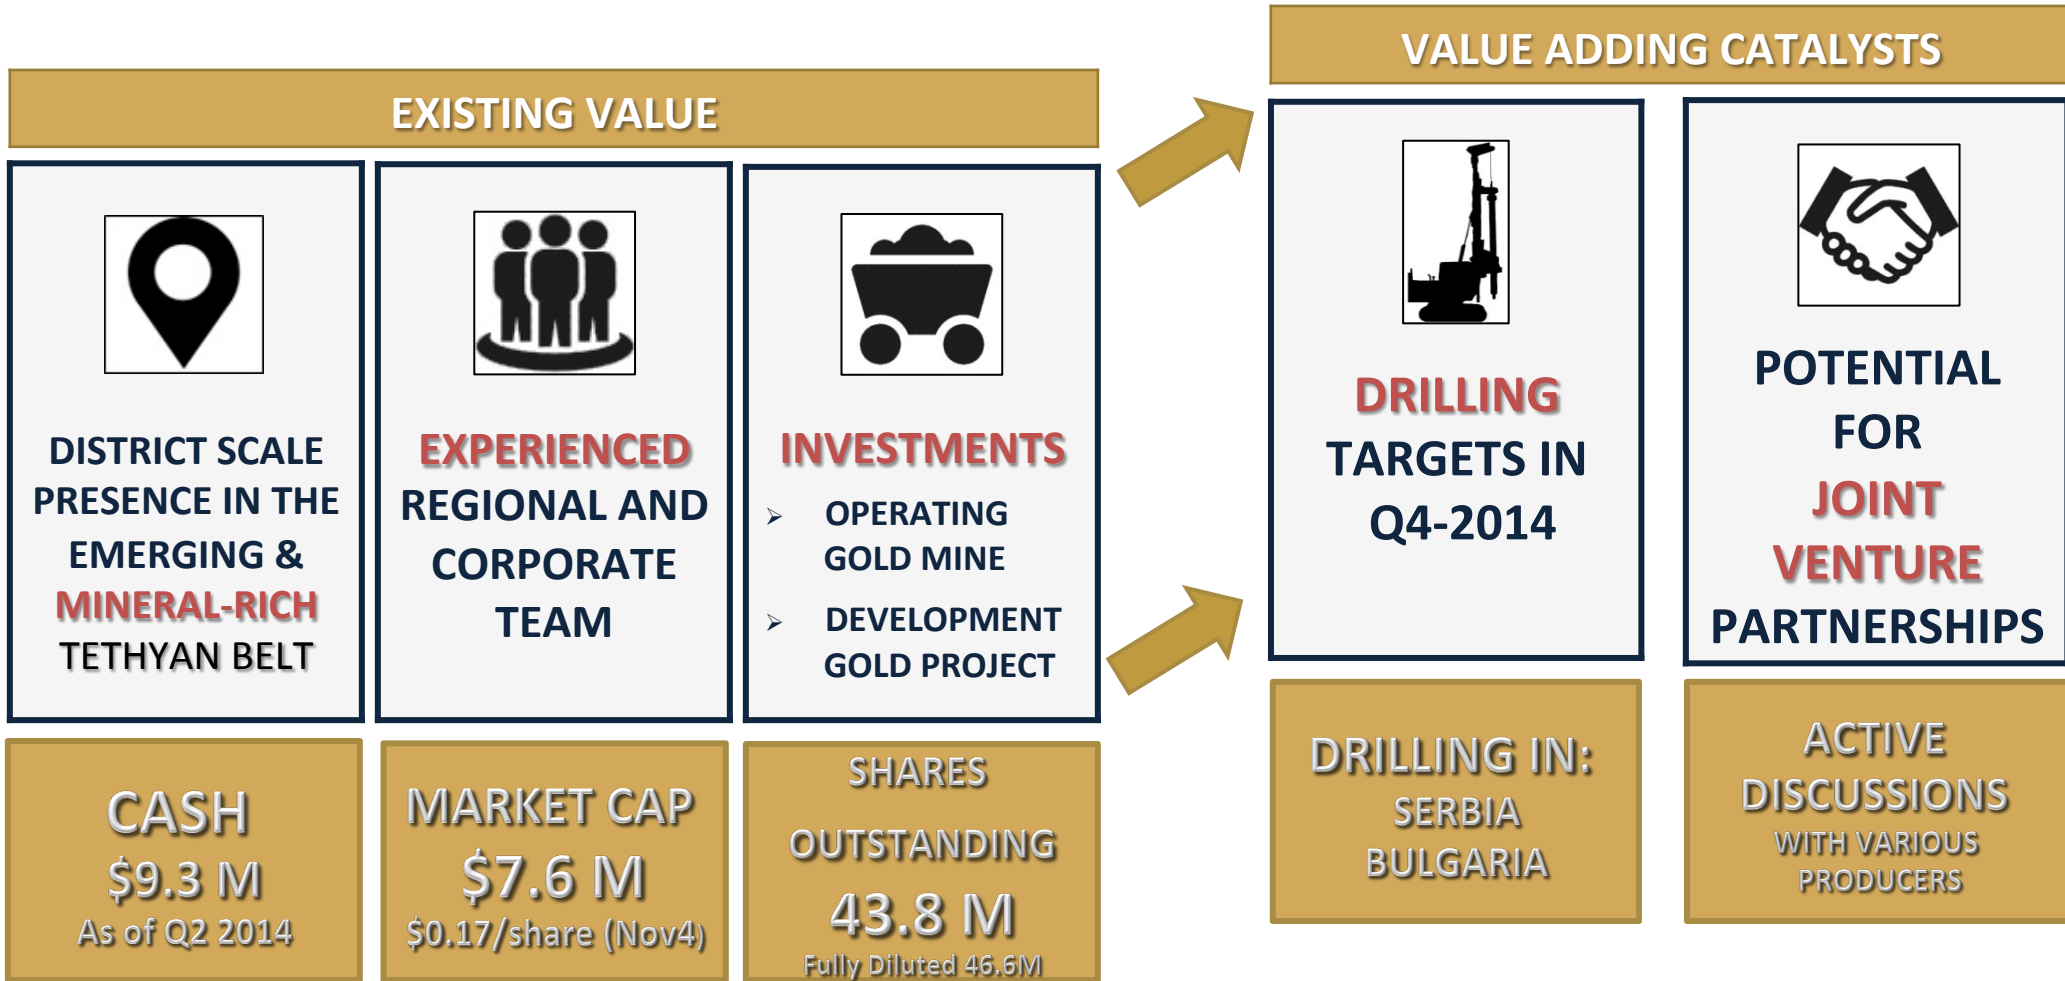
EXISTING VALUE

DISTRICT SCALE PRESENCE IN THE EMERGING & MINERAL-RICH TETHYAN BELT

EXPERIENCED REGIONAL AND CORPORATE TEAM

INVESTMENTS

➢ OPERATING GOLD MINE

➢ DEVELOPMENT GOLD PROJECT

CASH
$9.3 M
As of Q2 2014

MARKET CAP
$7.6 M
$0.17/share (Nov4)

SHARES OUTSTANDING
43.8 M
Fully Diluted 46.6M

VALUE ADDING CATALYSTS

DRILLING TARGETS IN Q4-2014

POTENTIAL FOR JOINT VENTURE PARTNERSHIPS

DRILLING IN:
SERBIA
BULGARIA

ACTIVE DISCUSSIONS
WITH VARIOUS PRODUCERS